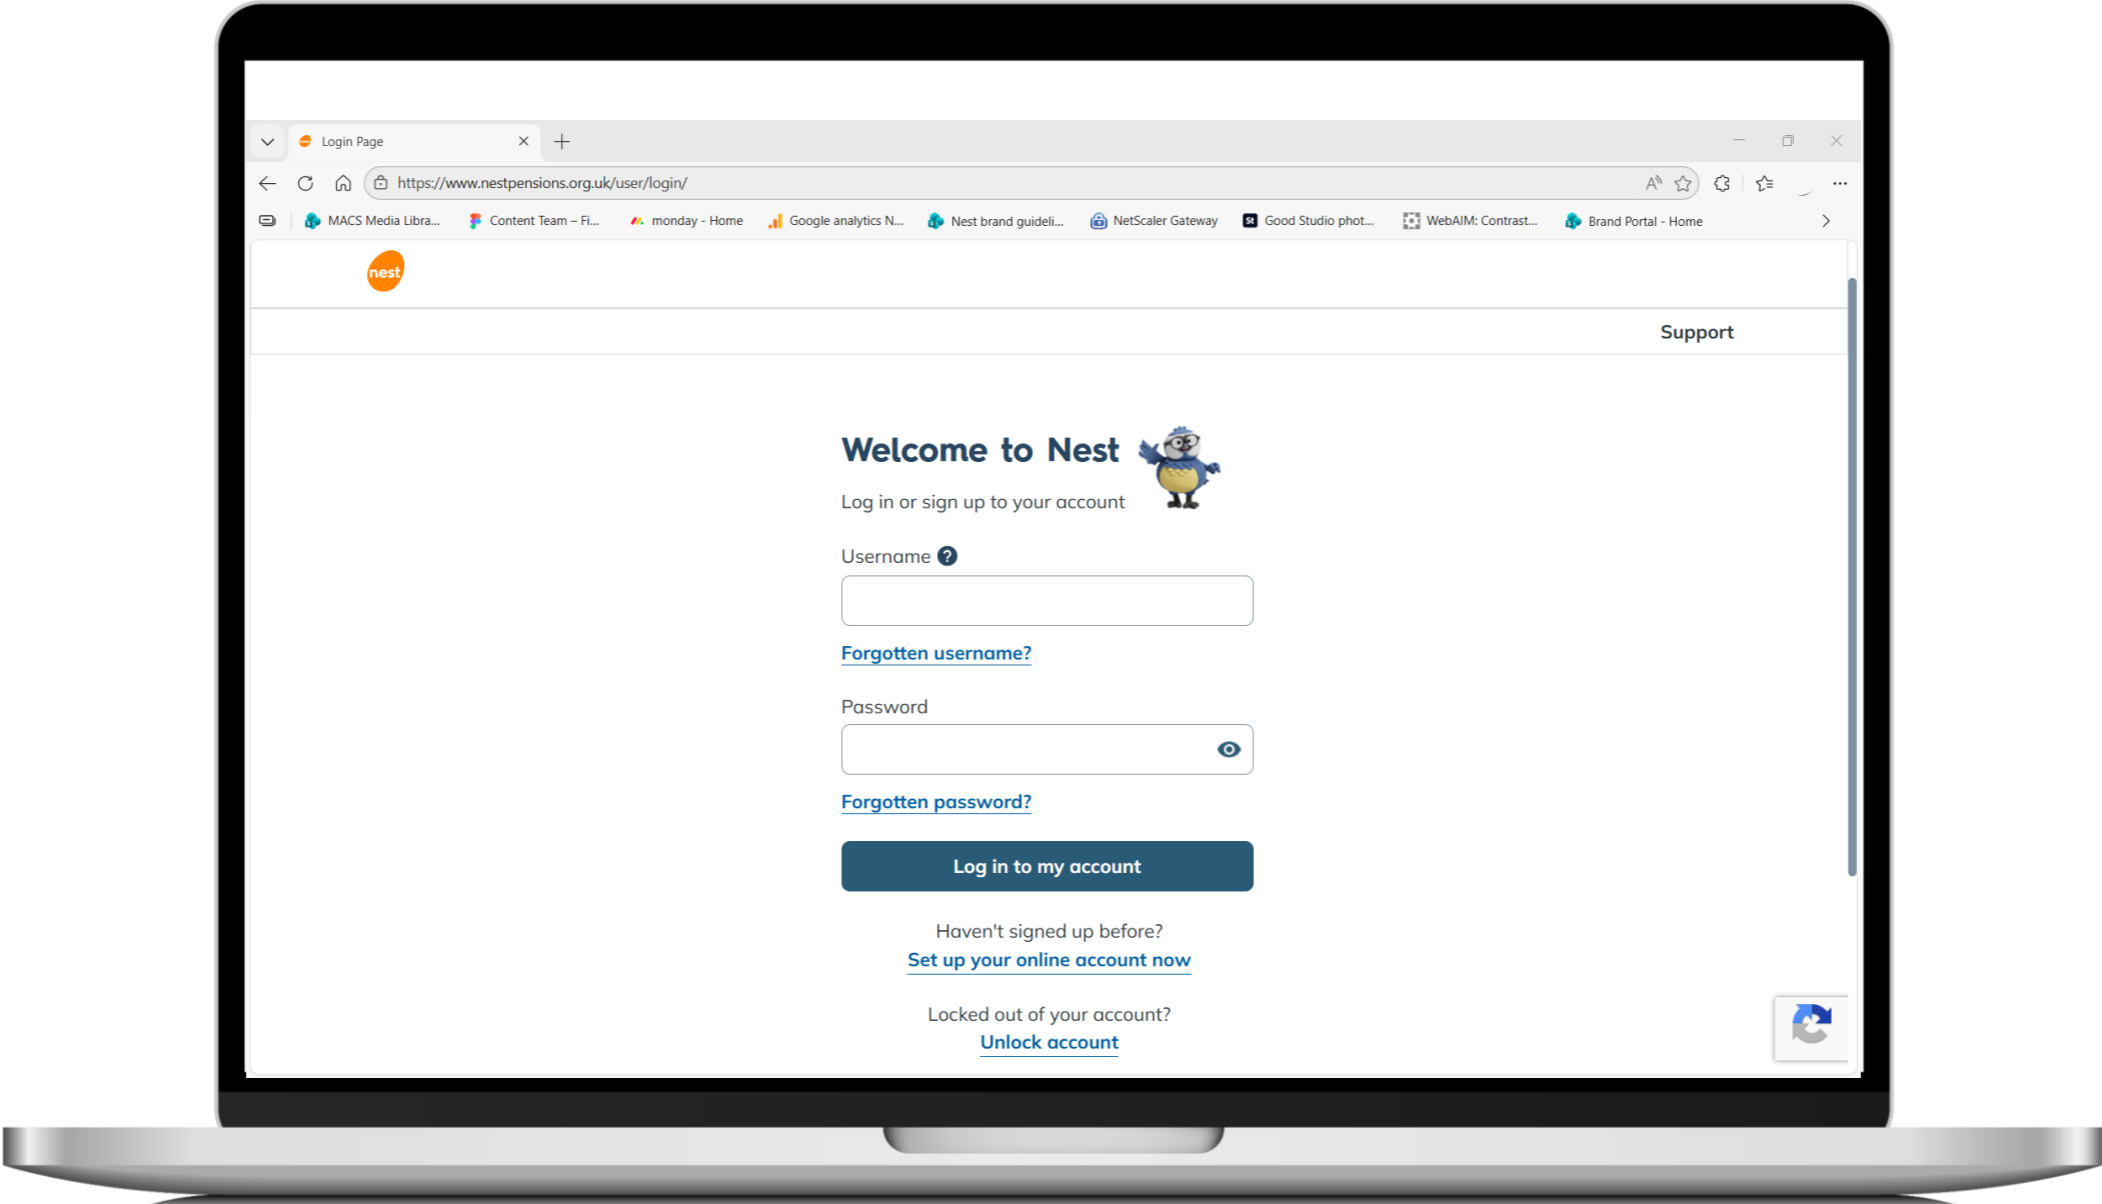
Login Page

https://www.nestpensions.org.uk/user/login/

MACS Media Libra... Content Team – Fi... monday - Home Google analytics N... Nest brand guideli... NetScaler Gateway Good Studio phot... WebAIM: Contrast... Brand Portal - Home

nest

Support

Welcome to Nest

Log in or sign up to your account

Username

Forgotten username?

Password

Forgotten password?

Log in to my account

Haven't signed up before?
Set up your online account now

Locked out of your account?
Unlock account